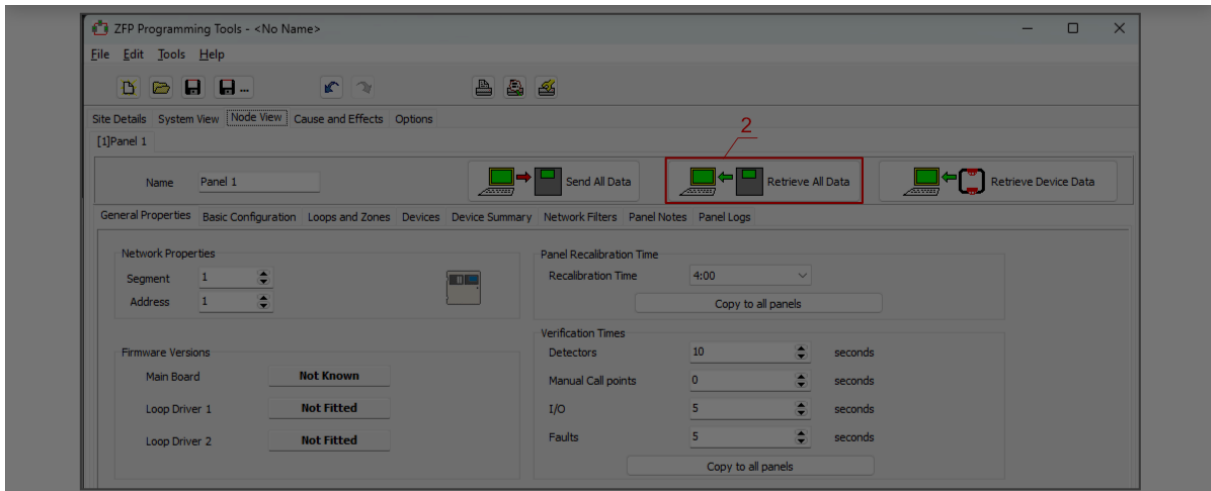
ZFP Programming Tools - <No Name>

File Edit Tools Help

Site Details System View Node View Cause and Effects Options

[1]Panel 1

Name Panel 1

Send All Data

2

Retrieve All Data

Retrieve Device Data

General Properties Basic Configuration Loops and Zones Devices Device Summary Network Filters Panel Notes Panel Logs

Network Properties
Segment 1
Address 1

Panel Recalibration Time
Recalibration Time 4:00
Copy to all panels

Firmware Versions
Main Board Not Known
Loop Driver 1 Not Fitted
Loop Driver 2 Not Fitted

Verification Times
Detectors 10 seconds
Manual Call points 0 seconds
I/O 5 seconds
Faults 5 seconds
Copy to all panels